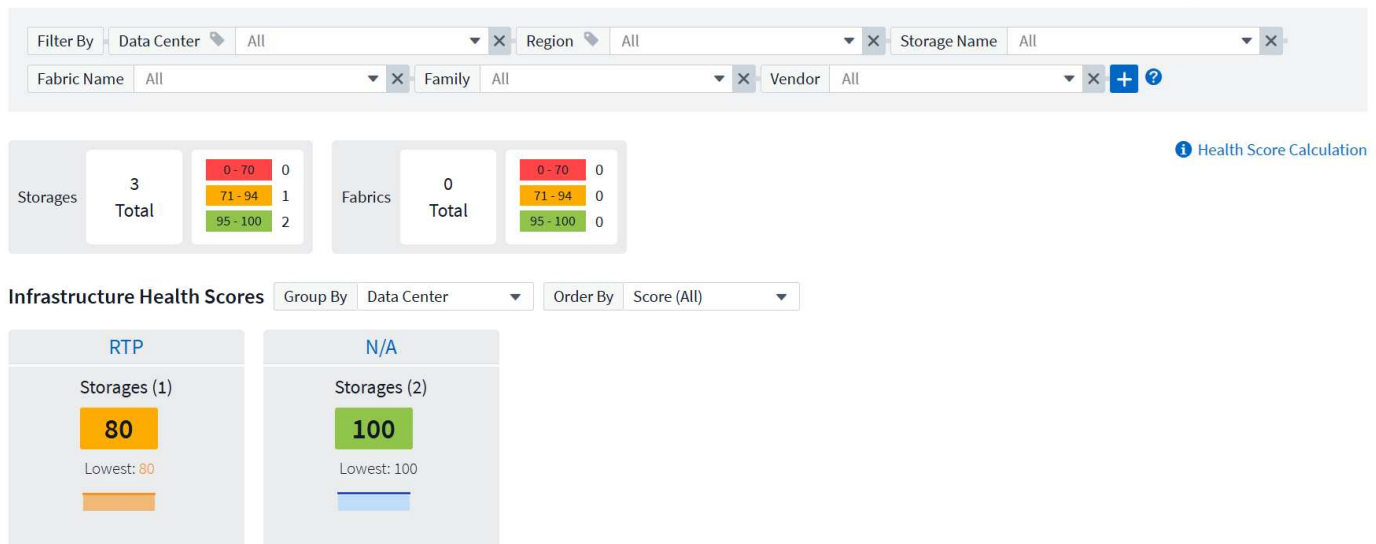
Filter By | Data Center | All | Region | All | Storage Name | All

Fabric Name | All | Family | All | Vendor | All

Health Score Calculation

Storages
3
Total

| | |
|---|---|
| 0 - 70 | 0 |
| 71 - 94 | 1 |
| 95 - 100 | 2 |

Fabrics
0
Total

| | |
|---|---|
| 0 - 70 | 0 |
| 71 - 94 | 0 |
| 95 - 100 | 0 |

Infrastructure Health Scores | Group By | Data Center | Order By | Score (All)

RTP
Storages (1)
80
Lowest: 80

N/A
Storages (2)
100
Lowest: 100